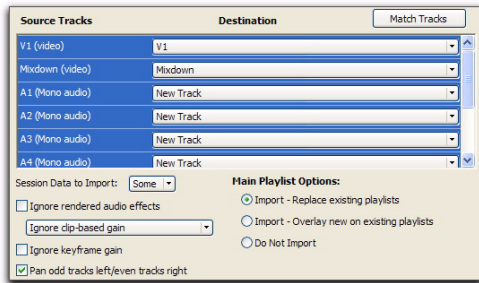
| Source Tracks | Destination |
|---|---|
| V1 (video) | V1 |
| Mixdown (video) | Mixdown |
| A1 (Mono audio) | New Track |
| A2 (Mono audio) | New Track |
| A3 (Mono audio) | New Track |
| A4 (Mono audio) | New Track |

Match Tracks

Session Data to Import: Some

Ignore rendered audio effects

Ignore clip-based gain

Ignore keyframe gain

Pan odd tracks left/even tracks right

Main Playlist Options:

Import - Replace existing playlists

Import - Overlay new on existing playlists

Do Not Import